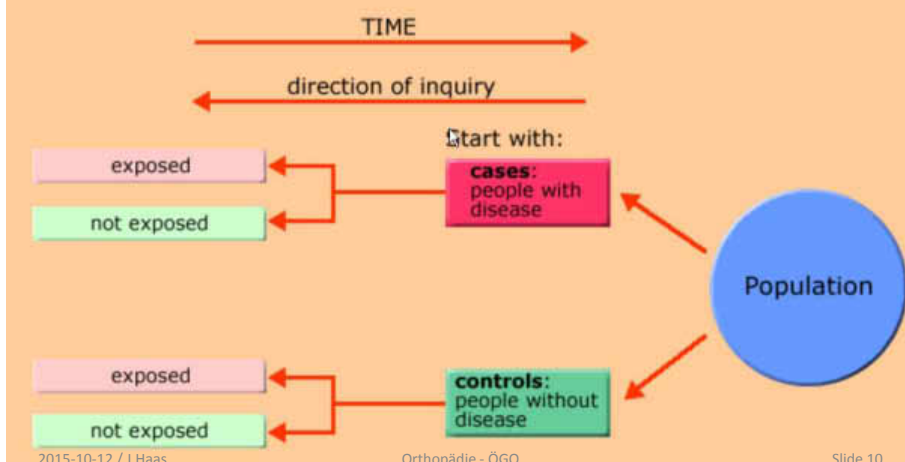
TIME

direction of inquiry

Start with:

exposed

not exposed

cases: people with disease

Population

exposed

not exposed

controls: people without disease

2015-10-12 / J Haas

Orthopädie - ÖGO

Slide 10